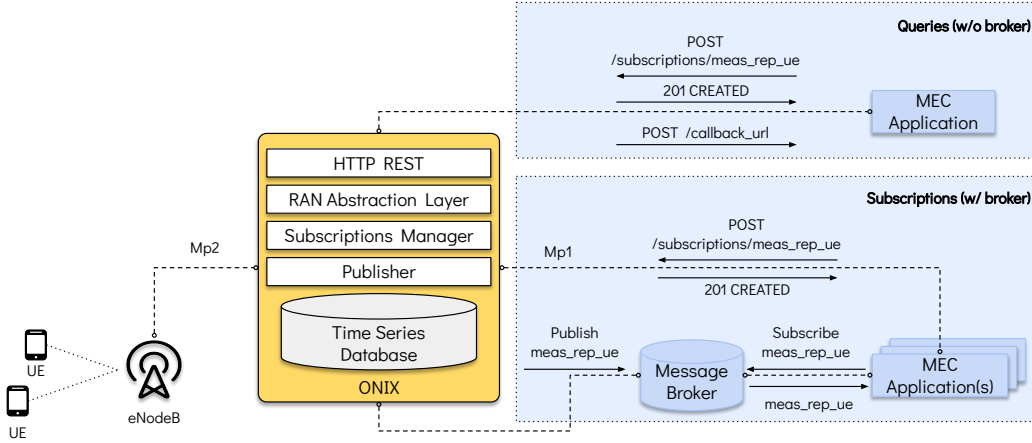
Queries (w/o broker)

POST /subscriptions/meas_rep_ue

201 CREATED

POST /callback_url

MEC Application

HTTP REST

RAN Abstraction Layer

Subscriptions Manager

Publisher

Time Series Database

ONIX

Subscriptions (w/ broker)

POST /subscriptions/meas_rep_ue

Mp1

201 CREATED

Mp2

Publish meas_rep_ue

Subscribe meas_rep_ue

Message Broker

MEC Application(s)

meas_rep_ue

UE

UE

eNodeB